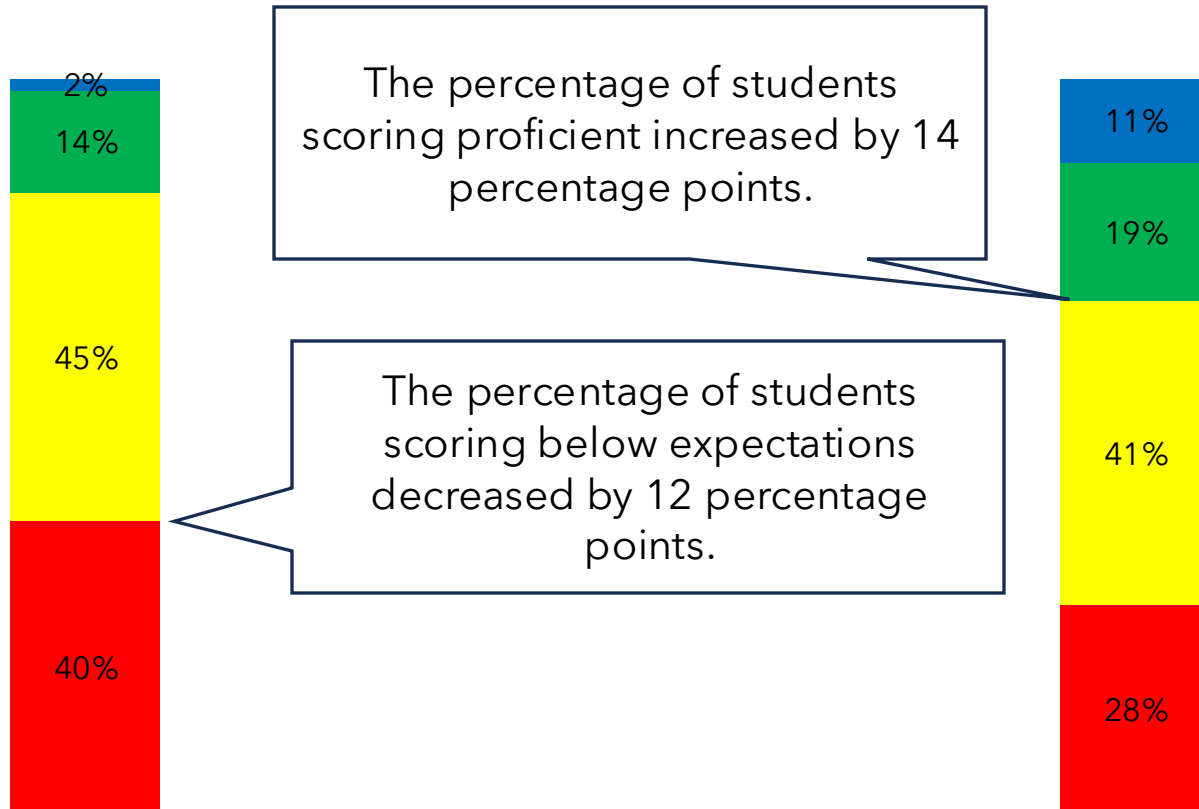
2%

14%

45%

40%

The percentage of students scoring proficient increased by 14 percentage points.

The percentage of students scoring below expectations decreased by 12 percentage points.

11%

19%

41%

28%